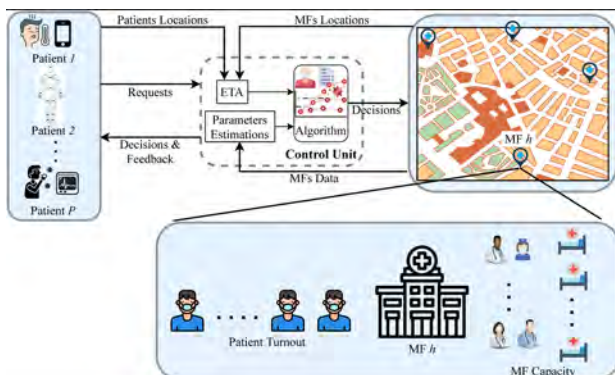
Patients Locations

MFs Locations

Patient 1

Patient 2

Patient P

Requests

ETA

Parameters Estimations

Algorithm

Control Unit

Decisions

Decisions & Feedback

MFs Data

MF h

Patient Turnout

MF h

MF Capacity